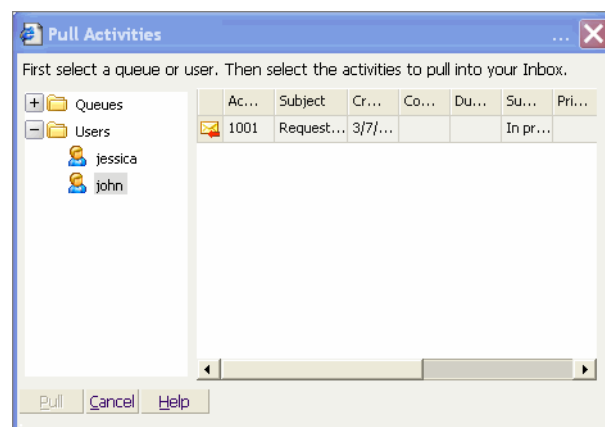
Pull Activities ...

First select a queue or user. Then select the activities to pull into your Inbox.

Queues
Users
jessica
john

| | Ac... | Subject | Cr... | Co... | Du... | Su... | Pri... |
|---|---|---|---|---|---|---|---|
| | 1001 | Request... | 3/7/... | | | In pr... | |

Pull Cancel Help